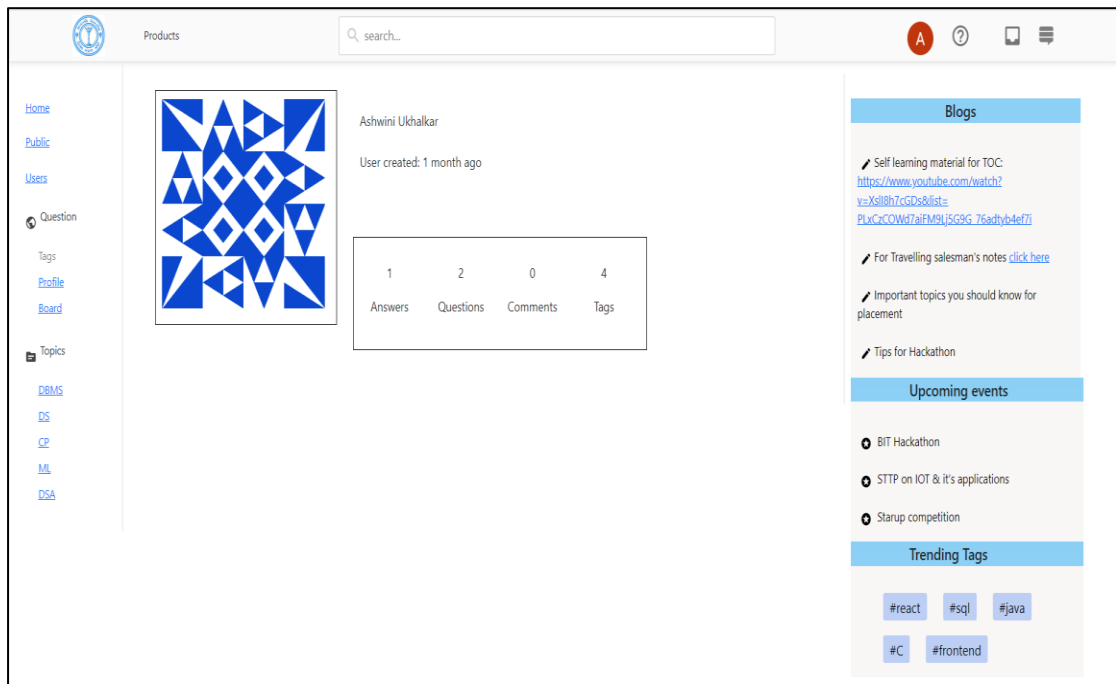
Products

search...

A

Home

Public

Users

Question

Tags

Profile

Board

Topics

DBMS

DS

CP

ML

DSA

Ashwini Ukhalkar

User created: 1 month ago

| 1 | 2 | 0 | 4 |
|---|---|---|---|
| Answers | Questions | Comments | Tags |

Blogs

Self learning material for TOC: https://www.youtube.com/watch?v=Xsll8h7cGDs&list=PLxCzCOWd7aiFM9Lj5G9G_76adtyb4ef7i

For Travelling salesman's notes click here

Important topics you should know for placement

Tips for Hackathon

Upcoming events

BIT Hackathon

STTP on IOT & it's applications

Starup competition

Trending Tags

#react #sql #java

#C #frontend